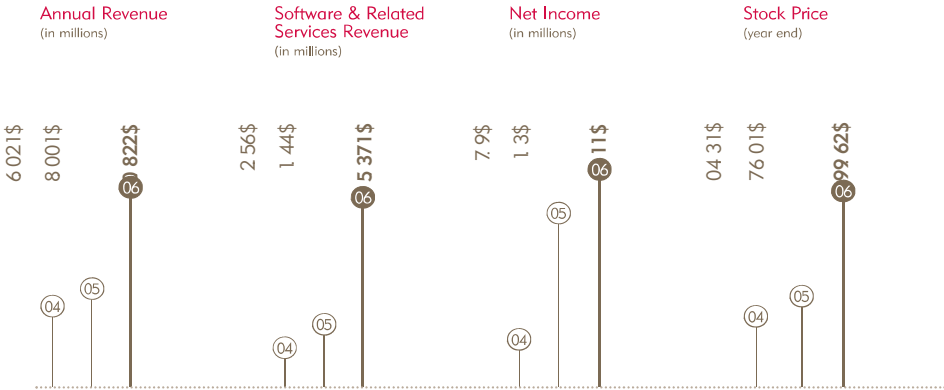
Annual Revenue
(in millions)

6 021$

8 001$

822$

06

05

04

Software & Related Services Revenue
(in millions)

2 56$

1 44$

5 371$

06

05

04

Net Income
(in millions)

7.9$

1 3$

11$

06

05

04

Stock Price
(year end)

04 31$

76 01$

99 62$

06

05

04